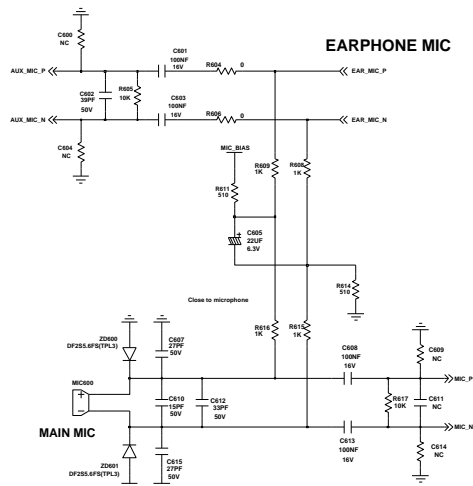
EARPHONE MIC

C600
NC

C601
100NF
16V

R604
0

AUX_MIC_P

EAR_MIC_P

C602
39PF
50V

R605
10K

C603
100NF
16V

R606
0

AUX_MIC_N

EAR_MIC_N

C604
NC

MIC_BIAS

R609
1K

R608
1K

R611
510

C605
22UF
6.3V

R614
510

Close to microphone

ZD600
DF2S5.6FS(TPL3)

C607
27PF
50V

R616
1K

R615
1K

C608
100NF
16V

C609
NC

MIC600

C610
15PF
50V

C612
33PF
50V

R617
10K

C611
NC

MIC_P

MAIN MIC

MIC_N

ZD601
DF2S5.6FS(TPL3)

C615
27PF
50V

C613
100NF
16V

C614
NC